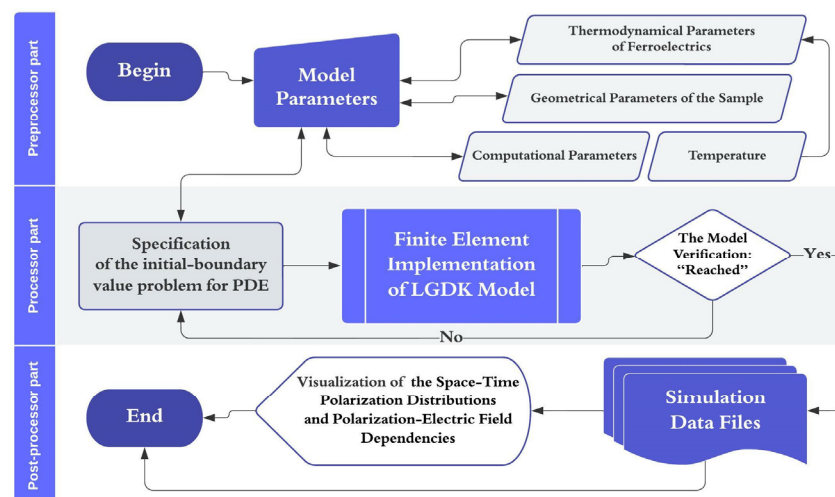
Preprocessor part

Begin

Model Parameters

Thermodynamical Parameters of Ferroelectrics

Geometrical Parameters of the Sample

Computational Parameters

Temperature

Processor part

Specification of the initial-boundary value problem for PDE

Finite Element Implementation of LGDK Model

The Model Verification: "Reached"

Yes

No

Post-processor part

End

Visualization of the Space-Time Polarization Distributions and Polarization-Electric Field Dependencies

Simulation Data Files